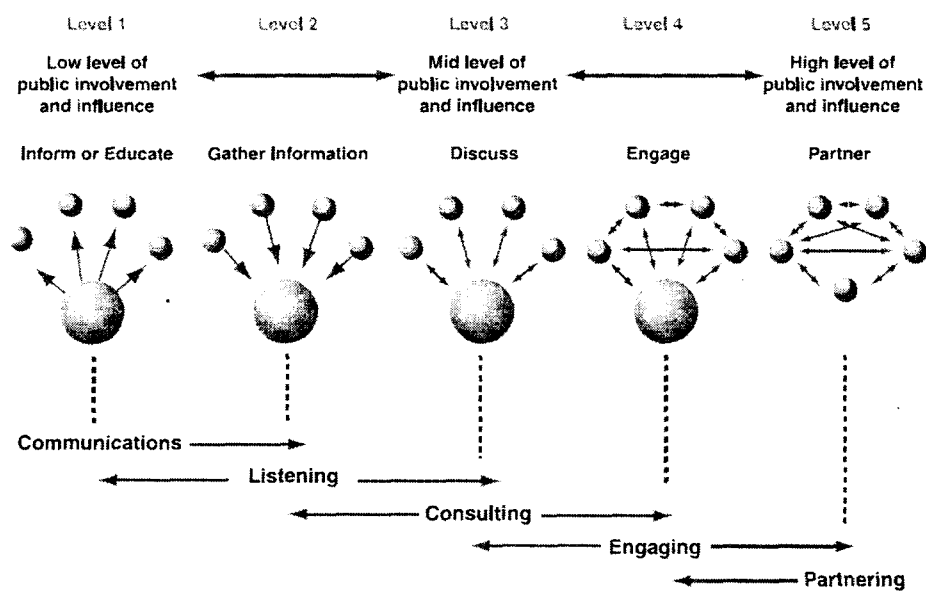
Level 1

Low level of public involvement and influence

Inform or Educate

Level 2

Gather Information

Level 3

Mid level of public involvement and influence

Discuss

Level 4

Engage

Level 5

High level of public involvement and influence

Partner

Communications

Listening

Consulting

Engaging

Partnering